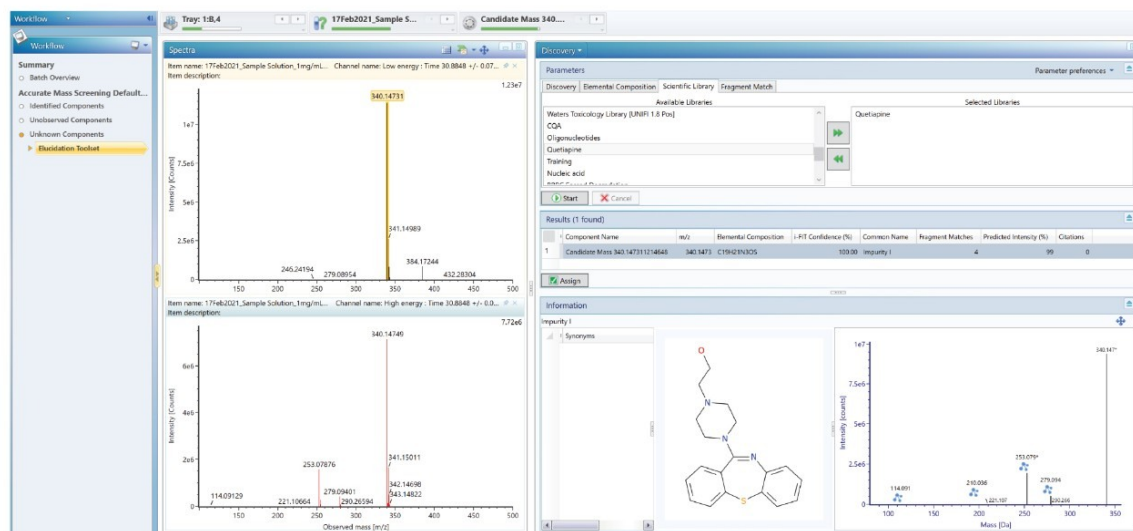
Workflow

Workflow

Summary
Batch Overview
Accurate Mass Screening Default...
Identified Components
Unobserved Components
Unknown Components
Elucidation Toolset

Tray: 1:B,4
17Feb2021_Sample S...
Candidate Mass 340....

Spectra
Item name: 17Feb2021_Sample Solution_1mg/mL... Channel name: Low energy : Time 30.8848 +/- 0.07...
Item description:
1.23e7
340.14731
1e7
7.5e6
5e6
2.5e6
0
Intensity [Counts]
341.14989
384.17244
246.24194
279.08954
432.28304
150 200 250 300 350 400 450 500

Item name: 17Feb2021_Sample Solution_1mg/mL... Channel name: High energy : Time 30.8848 +/- 0.0...
Item description:
7.72e6
340.14749
6e6
4e6
2e6
0
Intensity [Counts]
341.15011
253.07876
279.09401
290.26594
342.14698
343.14822
114.09129
221.10664
150 200 250 300 350 400 450 500
Observed mass [m/z]

Discovery
Parameters
Parameter preferences
Discovery | Elemental Composition | Scientific Library | Fragment Match
Available Libraries
Waters Toxicology Library (UNIFI 1.6 Pos)
CQA
Oligonucleotides
Quetiapine
Training
Nucleic acid
Selected Libraries
Quetiapine
Start
Cancel

Results (1 found)
| | Component Name | m/z | Elemental Composition | i-FIT Confidence (%) | Common Name | Fragment Matches | Predicted Intensity (%) | Citations |
|---|---|---|---|---|---|---|---|---|
| 1 | Candidate Mass 340.147311214648 | 340.1473 | C19H21N3OS | 100.00 | Impurity I | 4 | 99 | 0 |

Assign

Information
Impurity I
Synonyms
O
N
N
N
S
1e7
7.5e6
5e6
2.5e6
0
Intensity [counts]
340.147
114.091
210.038
221.107
253.079
279.094
290.266
100 150 200 250 300 350
Mass [Da]